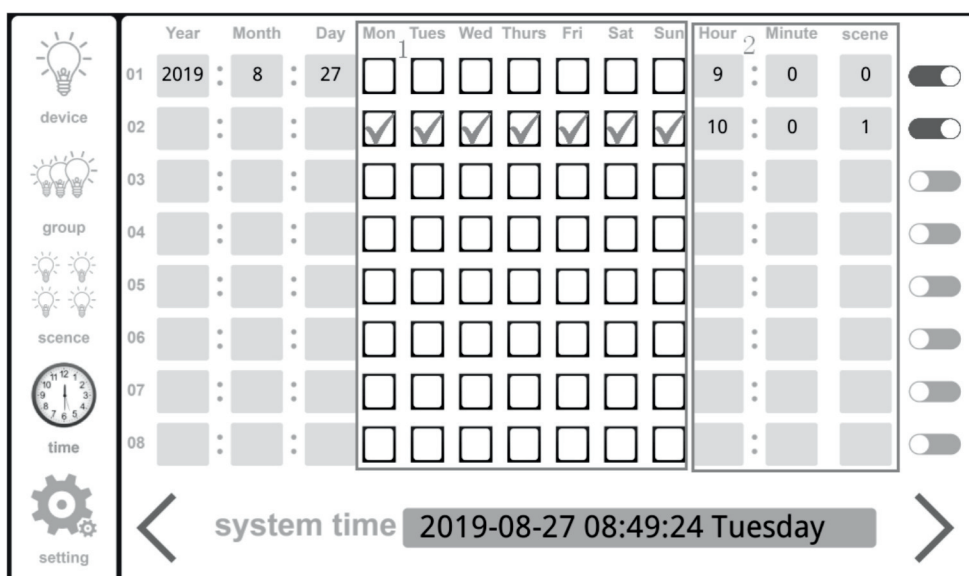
device

group

scence

time

setting

| | Year | Month | Day | Mon | Tues | Wed | Thurs | Fri | Sat | Sun | Hour | Minute | scene |
|---|---|---|---|---|---|---|---|---|---|---|---|---|---|
| 01 | 2019 | 8 | 27 | | | | | | | | 9 | 0 | 0 |
| 02 | | | | ✓ | ✓ | ✓ | ✓ | ✓ | ✓ | ✓ | 10 | 0 | 1 |
| 03 | | | | | | | | | | | | | |
| 04 | | | | | | | | | | | | | |
| 05 | | | | | | | | | | | | | |
| 06 | | | | | | | | | | | | | |
| 07 | | | | | | | | | | | | | |
| 08 | | | | | | | | | | | | | |

1

2

system time 2019-08-27 08:49:24 Tuesday